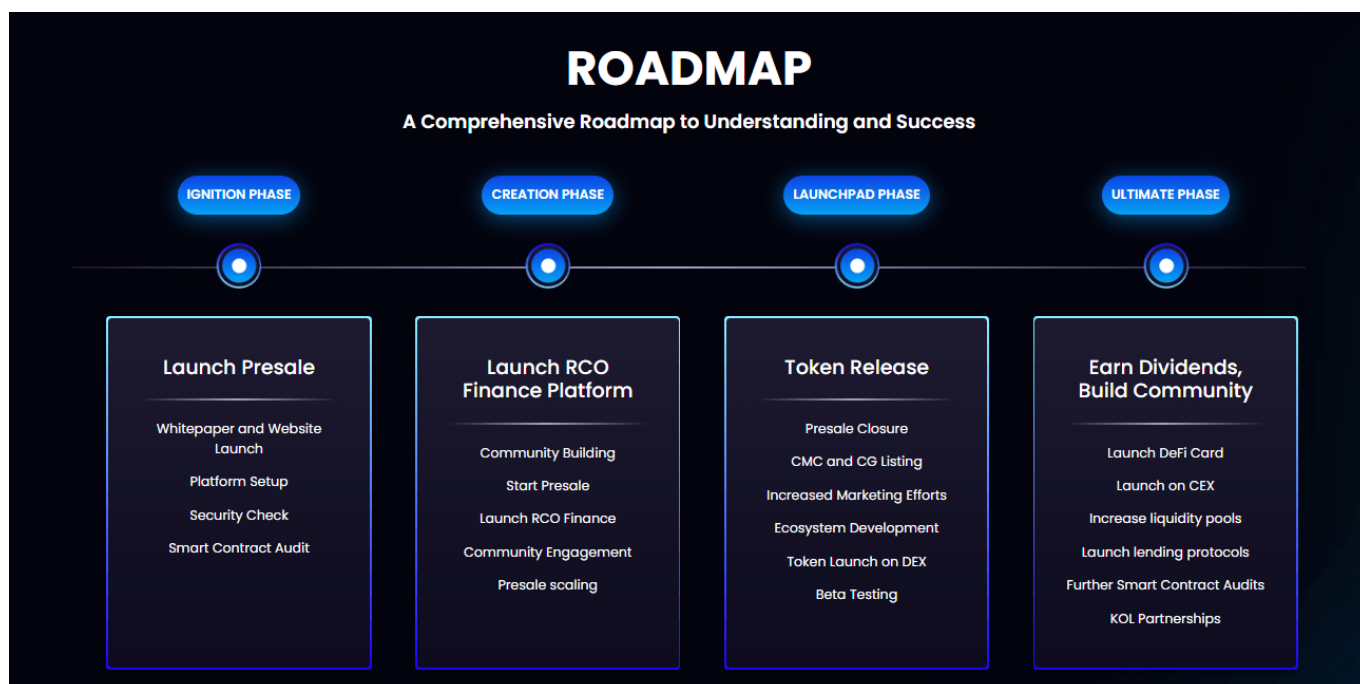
ROADMAP

A Comprehensive Roadmap to Understanding and Success

IGNITION PHASE

CREATION PHASE

LAUNCHPAD PHASE

ULTIMATE PHASE

Launch Presale

Whitepaper and Website Launch

Platform Setup

Security Check

Smart Contract Audit

Launch RCO Finance Platform

Community Building

Start Presale

Launch RCO Finance

Community Engagement

Presale scaling

Token Release

Presale Closure

CMC and CG Listing

Increased Marketing Efforts

Ecosystem Development

Token Launch on DEX

Beta Testing

Earn Dividends, Build Community

Launch DeFi Card

Launch on CEX

Increase liquidity pools

Launch lending protocols

Further Smart Contract Audits

KOL Partnerships